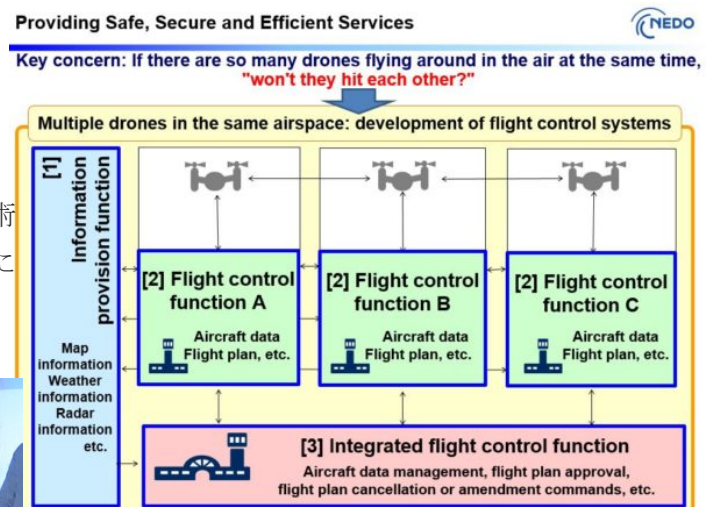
Providing Safe, Secure and Efficient Services

NEDO

Key concern: If there are so many drones flying around in the air at the same time, "won't they hit each other?"

Multiple drones in the same airspace: development of flight control systems

[1] Information provision function

Map information
Weather information
Radar information
etc.

[2] Flight control function A
Aircraft data
Flight plan, etc.

[2] Flight control function B
Aircraft data
Flight plan, etc.

[2] Flight control function C
Aircraft data
Flight plan, etc.

[3] Integrated flight control function
Aircraft data management, flight plan approval, flight plan cancellation or amendment commands, etc.